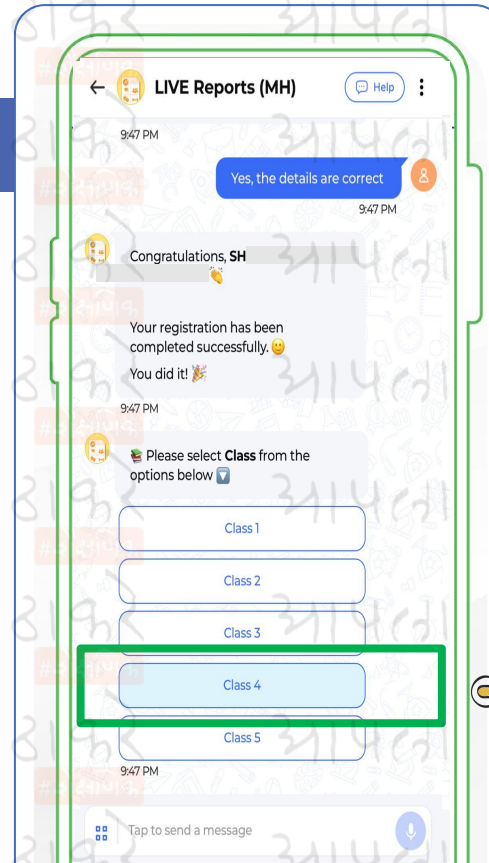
LIVE Reports (MH)

Help

9:47 PM

Yes, the details are correct

9:47 PM

Congratulations, SH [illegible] 👏

Your registration has been completed successfully.🙂

You did it! 🎉

9:47 PM

📚 Please select Class from the options below 🔽

Class 1

Class 2

Class 3

Class 4

Class 5

9:47 PM

Tap to send a message